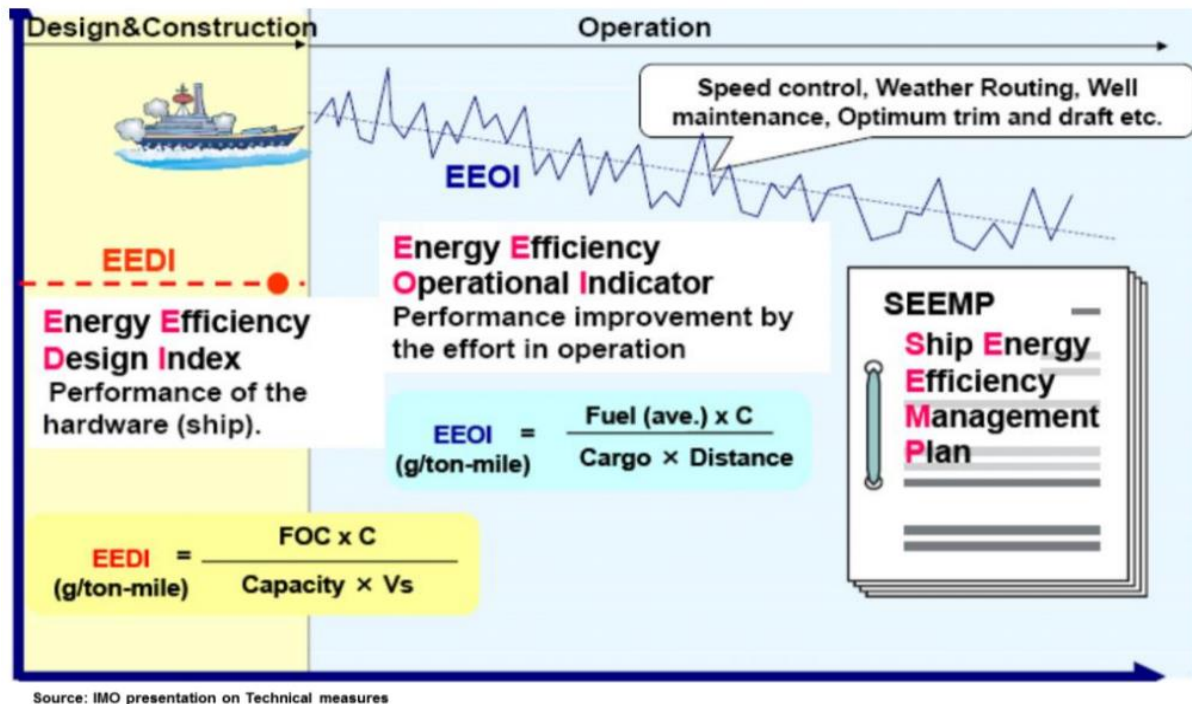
Design&Construction

Operation

Speed control, Weather Routing, Well maintenance, Optimum trim and draft etc.

EEOI

EEDI

Energy Efficiency Operational Indicator
Performance improvement by the effort in operation

Energy Efficiency Design Index
Performance of the hardware (ship).

SEEMP
Ship Energy Efficiency Management Plan

EEOI (g/ton-mile) $= \frac{\text{Fuel (ave.) x C}}{\text{Cargo} \times \text{Distance}}$

EEDI (g/ton-mile) $= \frac{\text{FOC x C}}{\text{Capacity} \times \text{Vs}}$

Source: IMO presentation on Technical measures